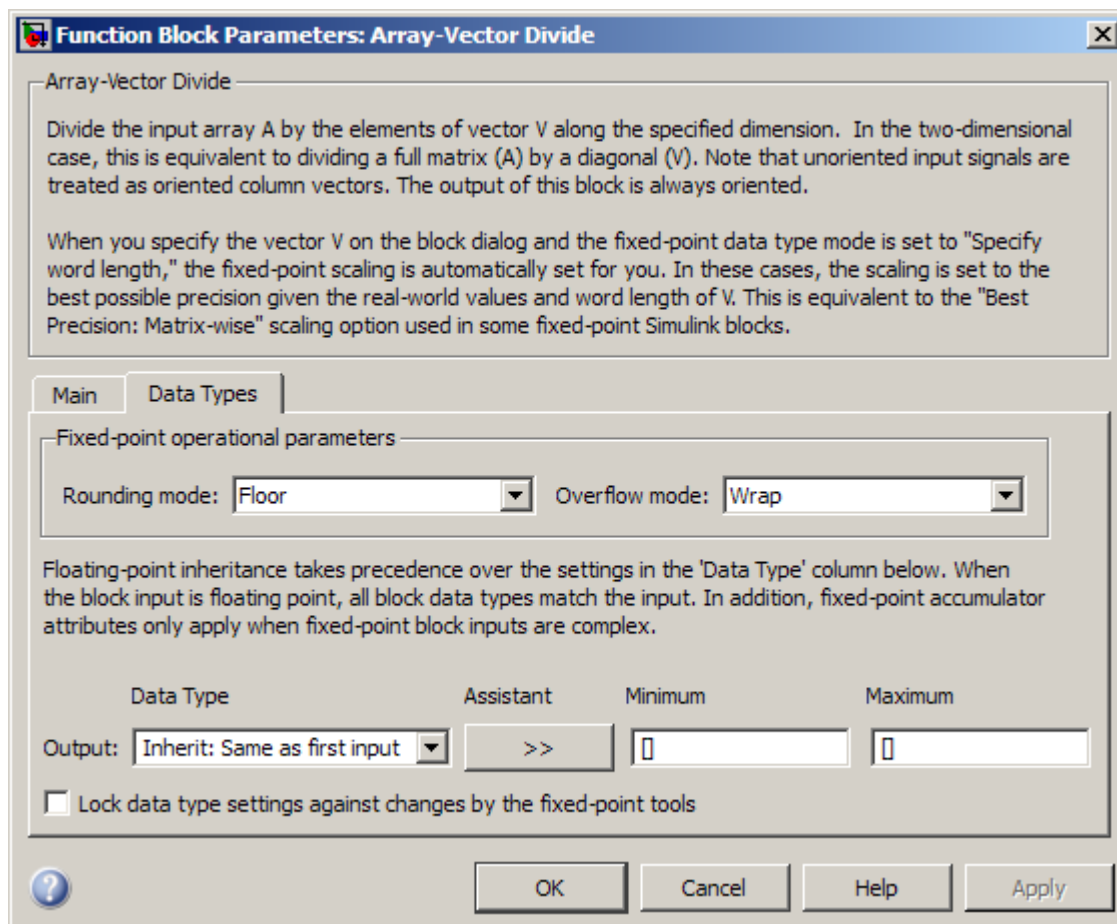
Function Block Parameters: Array-Vector Divide

Array-Vector Divide

Divide the input array A by the elements of vector V along the specified dimension. In the two-dimensional case, this is equivalent to dividing a full matrix (A) by a diagonal (V). Note that unoriented input signals are treated as oriented column vectors. The output of this block is always oriented.

When you specify the vector V on the block dialog and the fixed-point data type mode is set to "Specify word length," the fixed-point scaling is automatically set for you. In these cases, the scaling is set to the best possible precision given the real-world values and word length of V. This is equivalent to the "Best Precision: Matrix-wise" scaling option used in some fixed-point Simulink blocks.

Main | Data Types

Fixed-point operational parameters

Rounding mode: Floor

Overflow mode: Wrap

Floating-point inheritance takes precedence over the settings in the 'Data Type' column below. When the block input is floating point, all block data types match the input. In addition, fixed-point accumulator attributes only apply when fixed-point block inputs are complex.

| | Data Type | Assistant | Minimum | Maximum |
|---|---|---|---|---|
| Output: | Inherit: Same as first input | >> | [] | [] |

Lock data type settings against changes by the fixed-point tools

OK | Cancel | Help | Apply